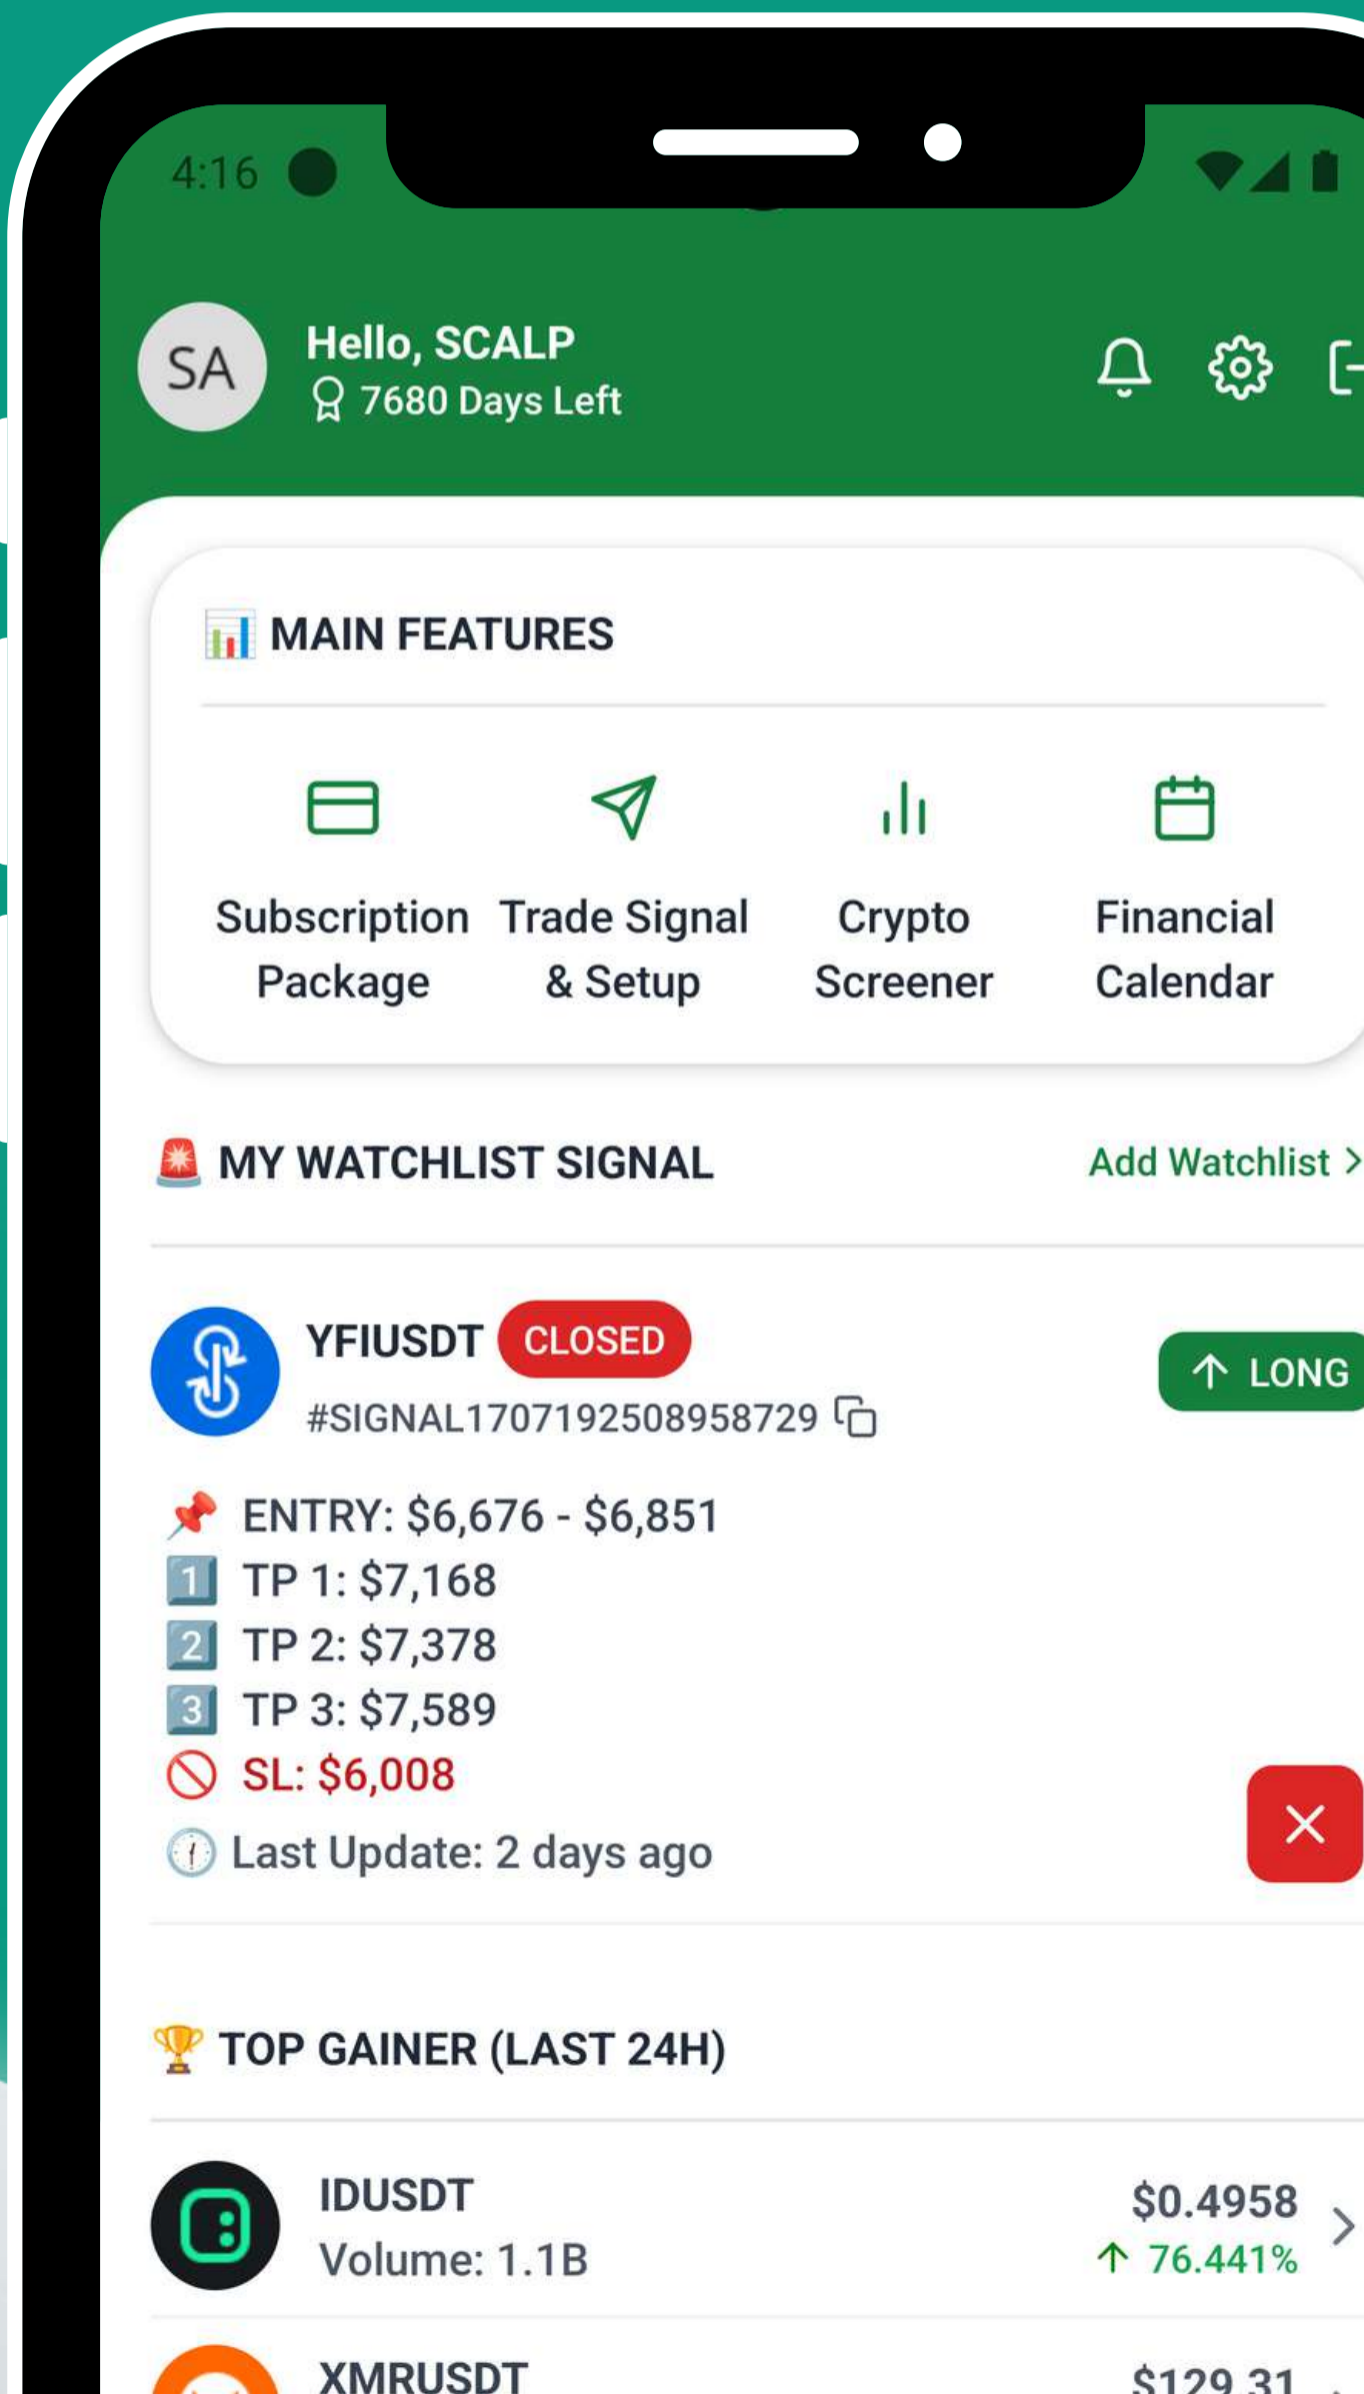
4:16

SA
Hello, SCALP
7680 Days Left

MAIN FEATURES

Subscription Package
Trade Signal & Setup
Crypto Screener
Financial Calendar

MY WATCHLIST SIGNAL
Add Watchlist >

YFIUSDT CLOSED
#SIGNAL1707192508958729
LONG

ENTRY: $6,676 - $6,851
1️⃣ TP 1: $7,168
2️⃣ TP 2: $7,378
3️⃣ TP 3: $7,589
SL: $6,008
Last Update: 2 days ago

TOP GAINER (LAST 24H)

IDUSDT
Volume: 1.1B
$0.4958
76.441%

XMRUSDT
$129.31